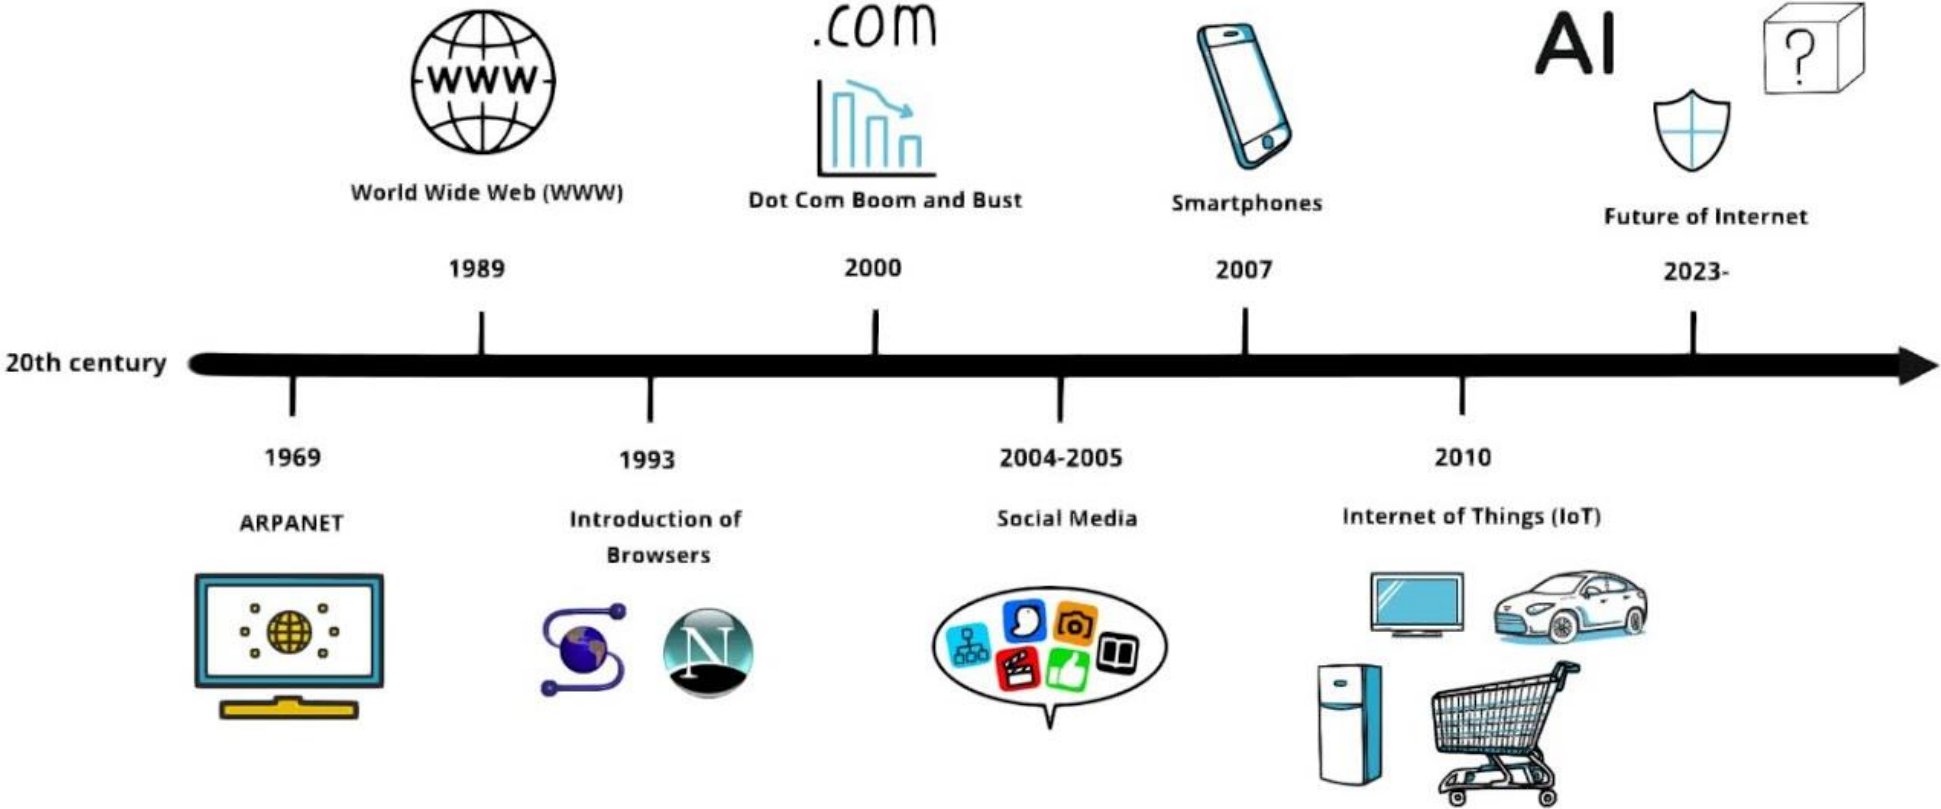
WWW

World Wide Web (WWW)

1989

.com

Dot Com Boom and Bust

2000

Smartphones

2007

AI

?

Future of Internet

2023-

20th century

1969

ARPANET

1993

Introduction of Browsers

N

2004-2005

Social Media

2010

Internet of Things (IoT)